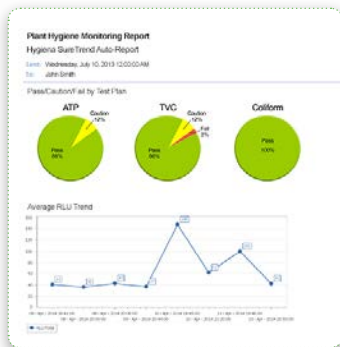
Plant Hygiene Monitoring Report

Hygiena SureTrend Auto-Report

Sent: Wednesday, July 10, 2013 12:00:00 AM

To: John Smith

Pass/Caution/Fail by Test Plan

ATP

Caution 12%

Pass 88%

TVC

Caution 10%

Fail 2%

Pass 88%

Coliform

Pass 100%

Average RLU Trend

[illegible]